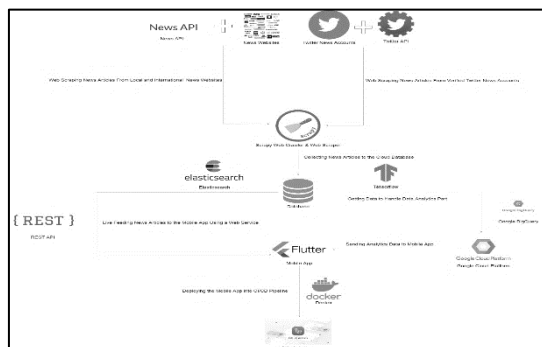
News API
News API
News Websites
Twitter News Accounts
Twitter API
Web Scraping News Articles From Local and International News Websites
Web Scraping News Tweets From Verified Twitter News Accounts
Scrapy Web Crawler & Web Scraper
Collecting News Articles to the Cloud Database
elasticsearch
Elasticsearch
Database
TensorFlow
Getting Data to Handle Data Analytics Part
Google BigQuery
{ REST }
REST API
Live Feeding News Articles to the Mobile App Using a Web Service
Sending Analytics Data to Mobile App
Flutter
Mobile App
Google Cloud Platform
Google Cloud Platform
Deploying the Mobile App into CI/CD Pipeline
docker
Docker
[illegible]